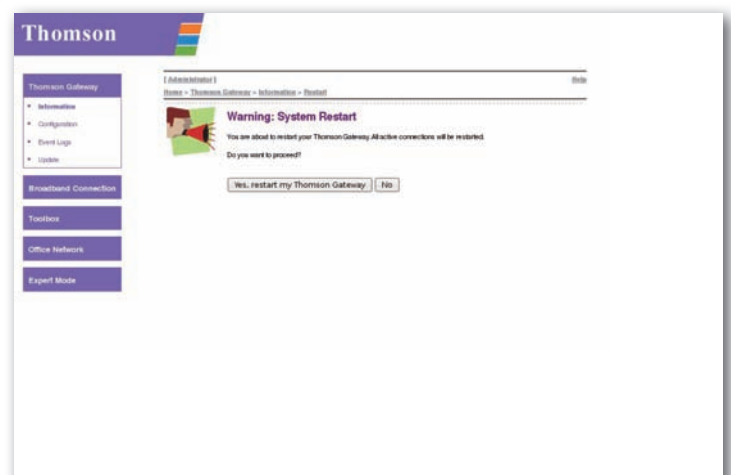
Thomson

Thomson Gateway
Information
Configuration
Event Logs
Update

Broadband Connection

Toolbox

Office Network

Expert Mode

[ Administrator ]
Help
Home > Thomson Gateway > Information > Restart

Warning: System Restart

You are about to restart your Thomson Gateway. All active connections will be restarted.

Do you want to proceed?

Yes, restart my Thomson Gateway
No